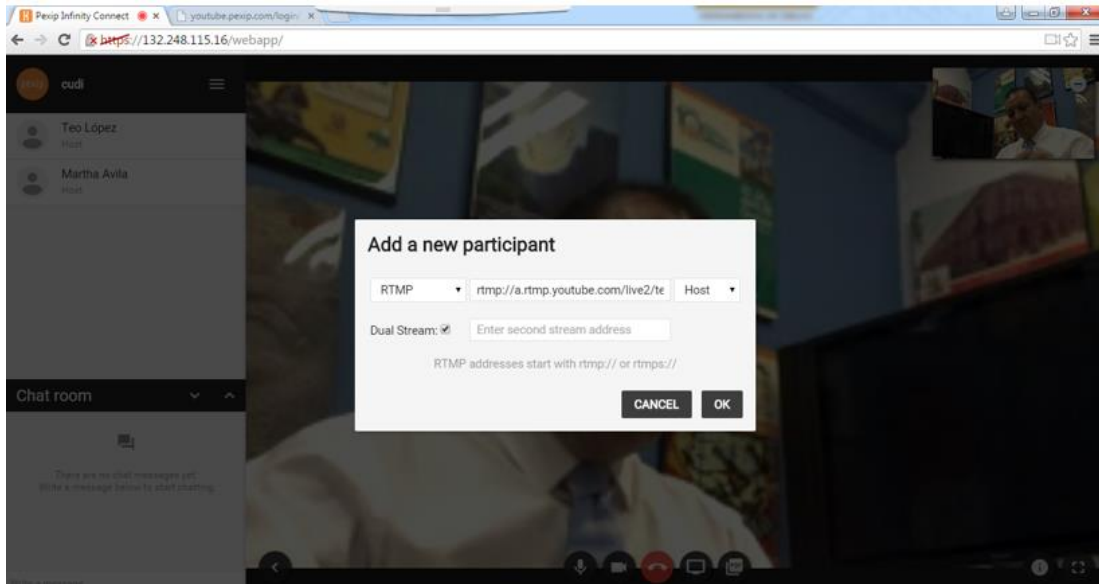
Pexip Infinity Connect ×
youtube.pexip.com/login ×
https://132.248.115.16/webapp/

cudi

Teo López
Host

Martha Avila
Host

Chat room

There are no chat messages yet. Write a message below to start chatting.

Add a new participant

RTMP
rtmp://a.rtmp.youtube.com/live2/te
Host

Dual Stream: ☑
Enter second stream address

RTMP addresses start with rtmp:// or rtmps://

CANCEL
OK